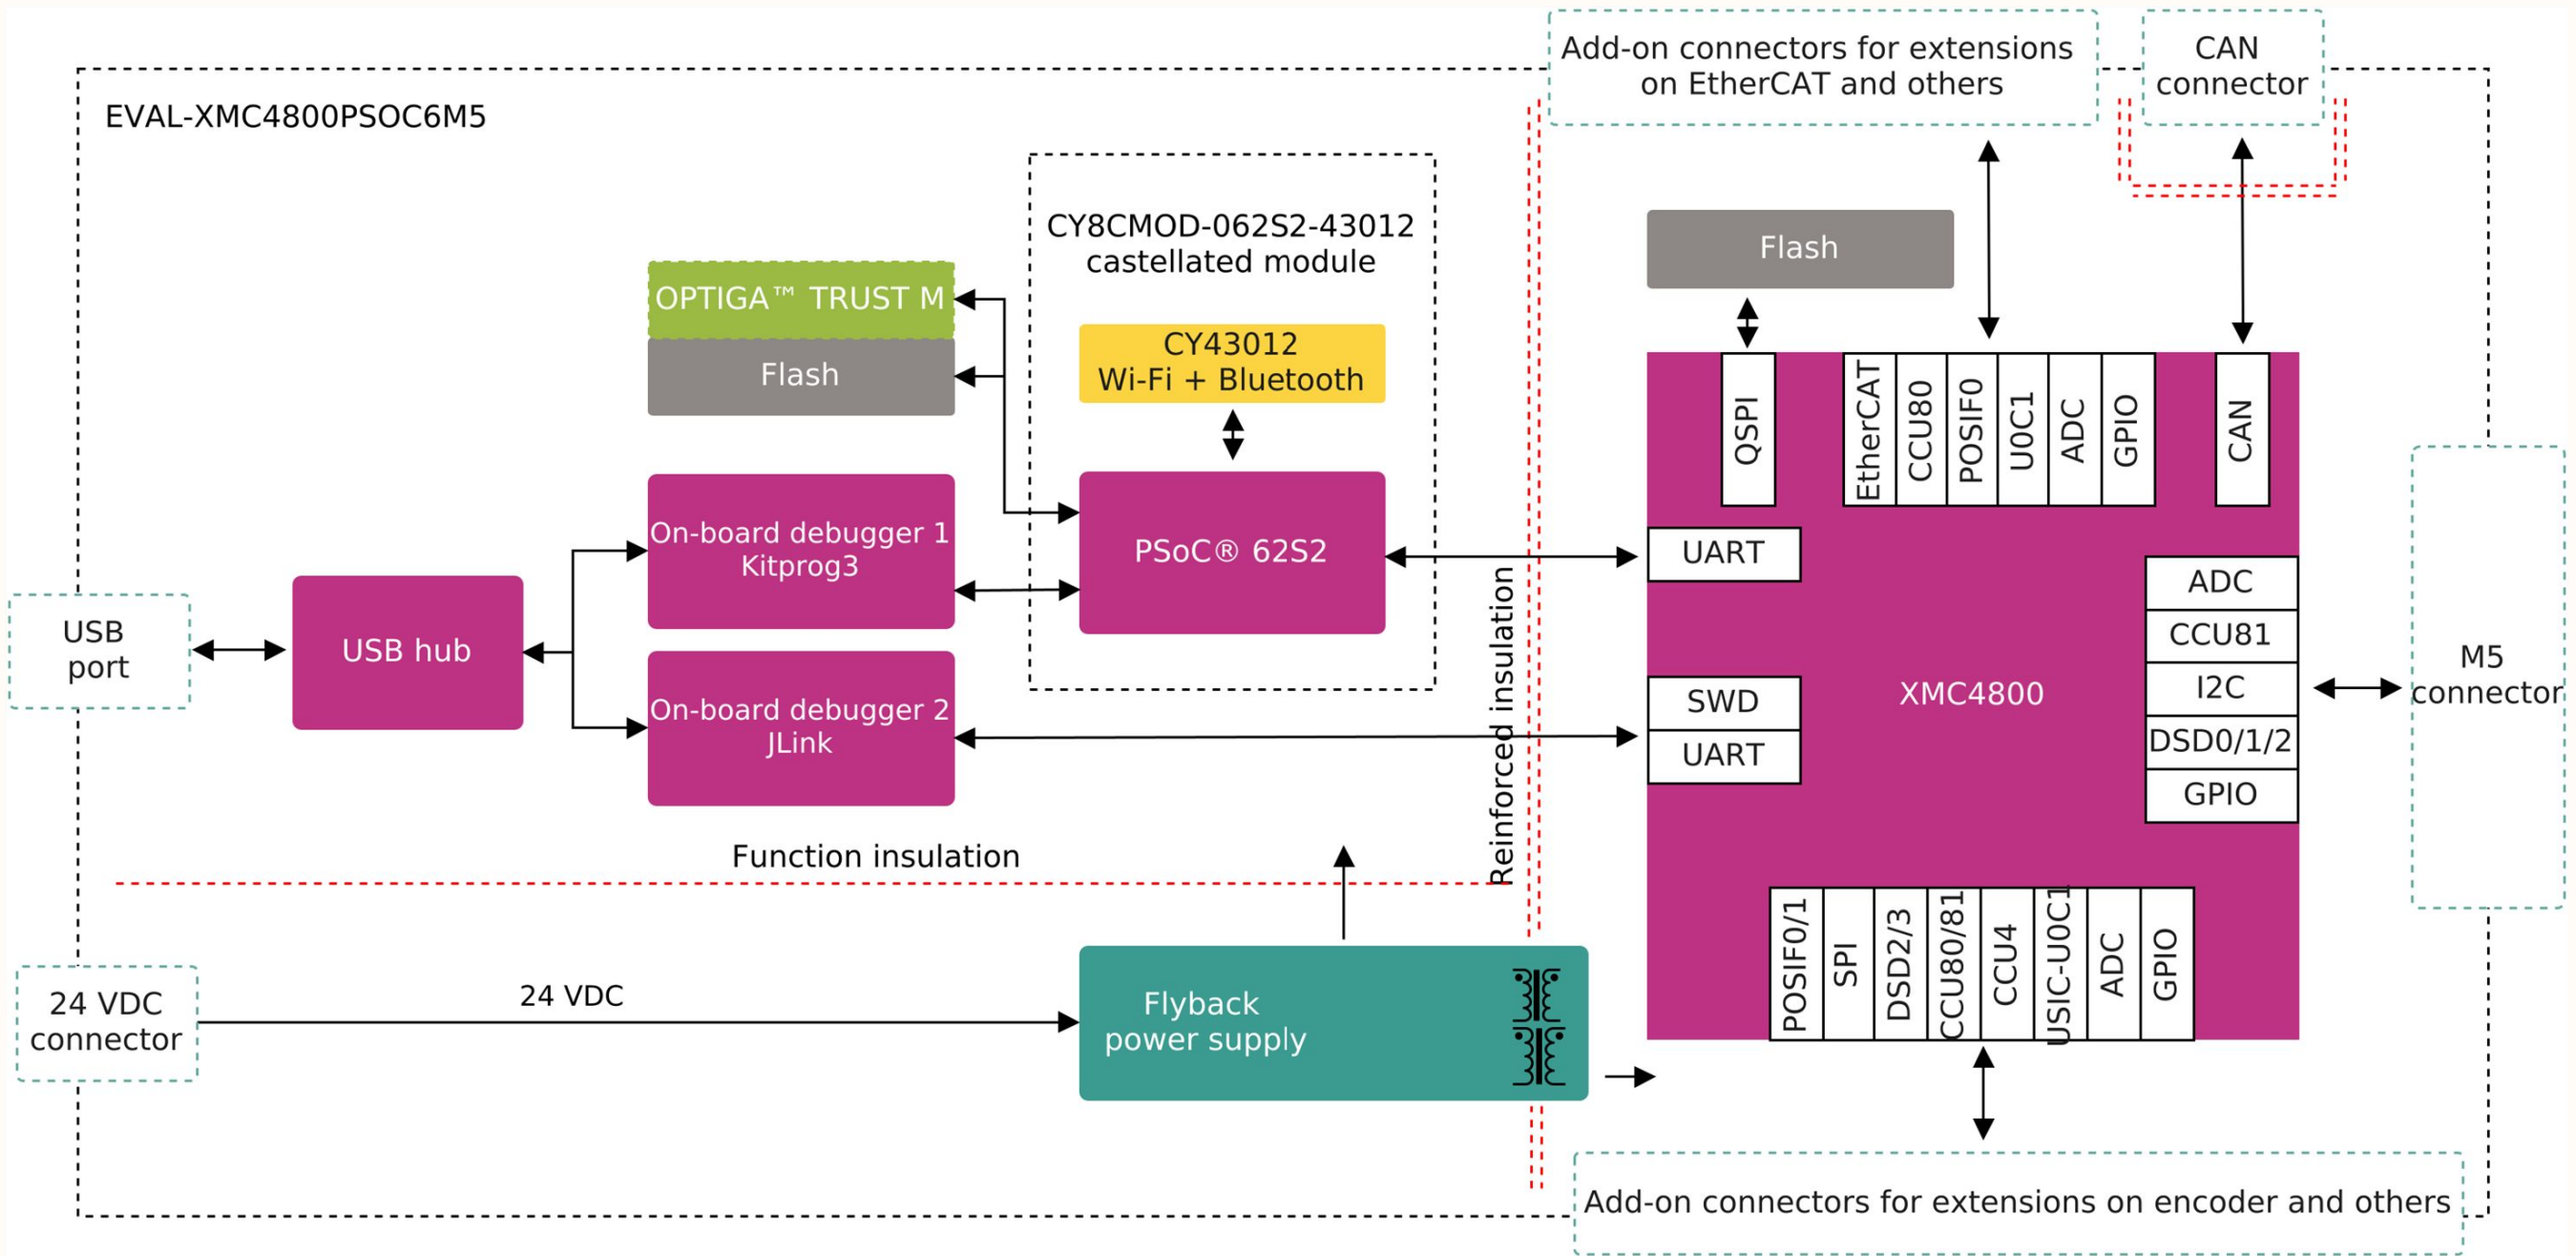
Add-on connectors for extensions on EtherCAT and others

CAN connector

EVAL-XMC4800PSOC6M5

CY8CMOD-062S2-43012 castellated module

Flash

OPTIGA™ TRUST M

Flash

CY43012 Wi-Fi + Bluetooth

QSPI

EtherCAT

CCU80

POSIF0

U0C1

ADC

GPIO

CAN

PSoC® 62S2

UART

On-board debugger 1 Kitprog3

ADC

CCU81

I2C

DSD0/1/2

GPIO

USB port

USB hub

XMC4800

M5 connector

SWD

UART

On-board debugger 2 JLink

Reinforced insulation

Function insulation

POSIF0/1

SPI

DSD2/3

CCU80/81

CCU4

USIC-U0C1

ADC

GPIO

24 VDC connector

24 VDC

Flyback power supply

Add-on connectors for extensions on encoder and others